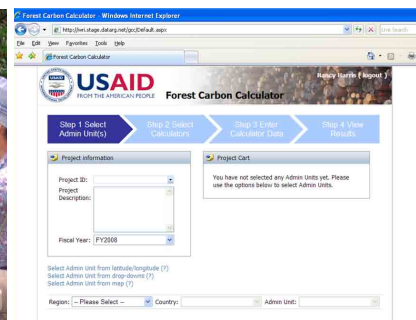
Forest Carbon Calculator - Windows Internet Explorer

http://wri.stage.datarg.net/gcc/Default.aspx

Live Search

File Edit View Favorites Tools Help

Forest Carbon Calculator

USAID

USAID FROM THE AMERICAN PEOPLE Forest Carbon Calculator

Nancy Harris ( logout )

Step 1 Select Admin Unit(s)

Step 2 Select Calculators

Step 3 Enter Calculator Data

Step 4 View Results

Project information

Project ID:

Project Description:

Fiscal Year: FY2008

Project Cart

You have not selected any Admin Units yet. Please use the options below to select Admin Units.

Select Admin Unit from latitude/longitude (?)
Select Admin Unit from drop-downs (?)
Select Admin Unit from map (?)

Region: -- Please Select -- Country: Admin Unit: